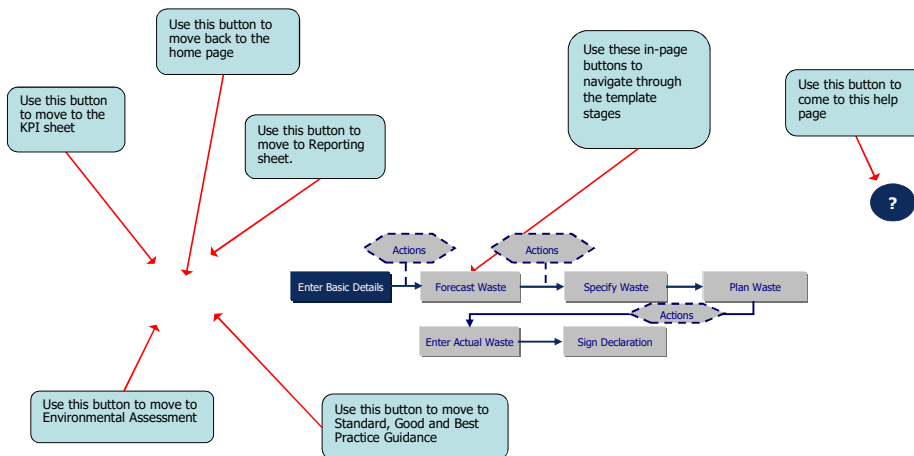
Use this button to move back to the home page

Use this button to move to the KPI sheet

Use this button to move to Reporting sheet.

Use these in-page buttons to navigate through the template stages

Use this button to come to this help page

?

Actions

Actions

Enter Basic Details

Forecast Waste

Specify Waste

Plan Waste

Actions

Enter Actual Waste

Sign Declaration

Use this button to move to Environmental Assessment

Use this button to move to Standard, Good and Best Practice Guidance